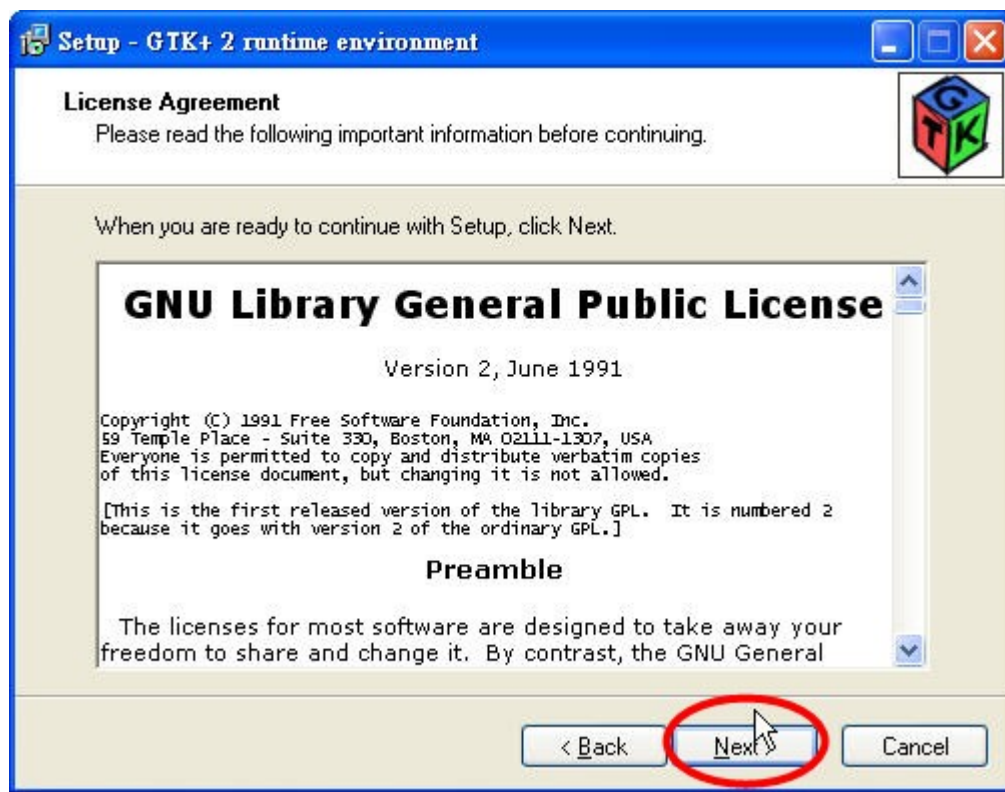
Setup - GTK+ 2 runtime environment

License Agreement
Please read the following important information before continuing.

G T K

When you are ready to continue with Setup, click Next.

GNU Library General Public License

Version 2, June 1991

Copyright (C) 1991 Free Software Foundation, Inc.
59 Temple Place - Suite 330, Boston, MA 02111-1307, USA
Everyone is permitted to copy and distribute verbatim copies
of this license document, but changing it is not allowed.

[This is the first released version of the library GPL. It is numbered 2 because it goes with version 2 of the ordinary GPL.]

Preamble

The licenses for most software are designed to take away your freedom to share and change it. By contrast, the GNU General

< Back
Next
Cancel